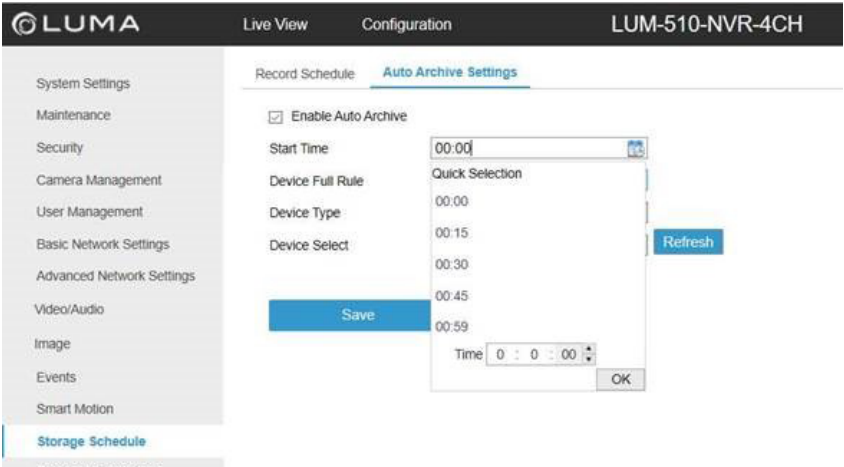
LUMA

Live View

Configuration

LUM-510-NVR-4CH

System Settings

Maintenance

Security

Camera Management

User Management

Basic Network Settings

Advanced Network Settings

Video/Audio

Image

Events

Smart Motion

Storage Schedule

Record Schedule

Auto Archive Settings

Enable Auto Archive

Start Time

00:00

Device Full Rule

Device Type

Device Select

Quick Selection

00:00

00:15

00:30

00:45

00:59

Time 0 : 0 : 00

OK

Refresh

Save